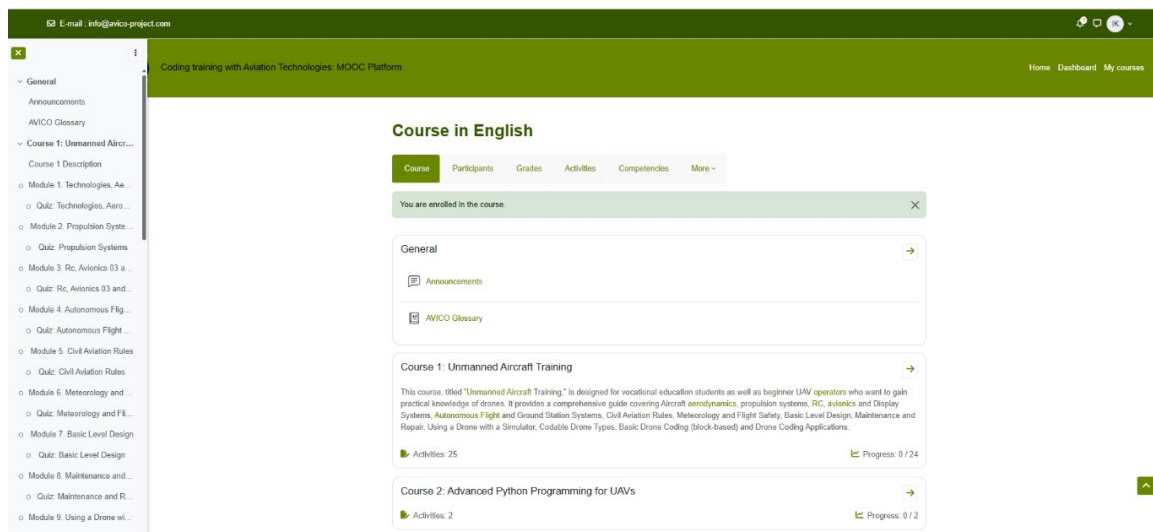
E-mail : info@avico-project.com

IK

General
Announcements
AVICO Glossary
Course 1: Unmanned Aircr...
Course 1 Description
Module 1. Technologies, Ae...
Quiz: Technologies, Aero...
Module 2. Propulsion Syste...
Quiz: Propulsion Systems
Module 3. Rc, Avionics 03 a...
Quiz: Rc, Avionics 03 and...
Module 4. Autonomous Flig...
Quiz: Autonomous Flight ...
Module 5. Civil Aviation Rules
Quiz: Civil Aviation Rules
Module 6. Meteorology and ...
Quiz: Meteorology and Fli...
Module 7. Basic Level Design
Quiz: Basic Level Design
Module 8. Maintenance and...
Quiz: Maintenance and R...
Module 9. Using a Drone wi...

Coding training with Aviation Technologies: MOOC Platform

Home Dashboard My courses

Course in English

Course Participants Grades Activities Competencies More

You are enrolled in the course.

General

Announcements

AVICO Glossary

Course 1: Unmanned Aircraft Training

This course, titled "Unmanned Aircraft Training," is designed for vocational education students as well as beginner UAV operators who want to gain practical knowledge of drones. It provides a comprehensive guide covering Aircraft aerodynamics, propulsion systems, RC, avionics and Display Systems, Autonomous Flight and Ground Station Systems, Civil Aviation Rules, Meteorology and Flight Safety, Basic Level Design, Maintenance and Repair, Using a Drone with a Simulator, Codable Drone Types, Basic Drone Coding (block-based) and Drone Coding Applications.

Activities: 25

Progress: 0 / 24

Course 2: Advanced Python Programming for UAVs

Activities: 2

Progress: 0 / 2